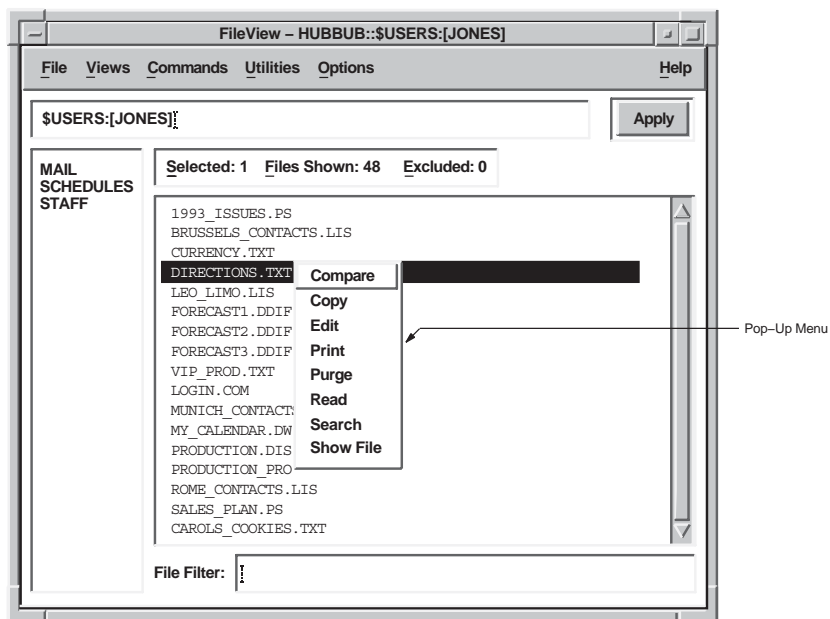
FileView – HUBBUB::$USERS:[JONES]

File Views Commands Utilities Options Help

$USERS:[JONES]

Apply

MAIL
SCHEDULES
STAFF

Selected: 1 Files Shown: 48 Excluded: 0

1993_ISSUES.PS
BRUSSELS_CONTACTS.LIS
CURRENCY.TXT
DIRECTIONS.TXT
LEO_LIMO.LIS
FORECAST1.DDIF
FORECAST2.DDIF
FORECAST3.DDIF
VIP_PROD.TXT
LOGIN.COM
MUNICH_CONTACT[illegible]
MY_CALENDAR.DW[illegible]
PRODUCTION.DIS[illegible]
PRODUCTION_PRO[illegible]
ROME_CONTACTS.LIS
SALES_PLAN.PS
CAROLS_COOKIES.TXT

Compare
Copy
Edit
Print
Purge
Read
Search
Show File

Pop–Up Menu

File Filter: